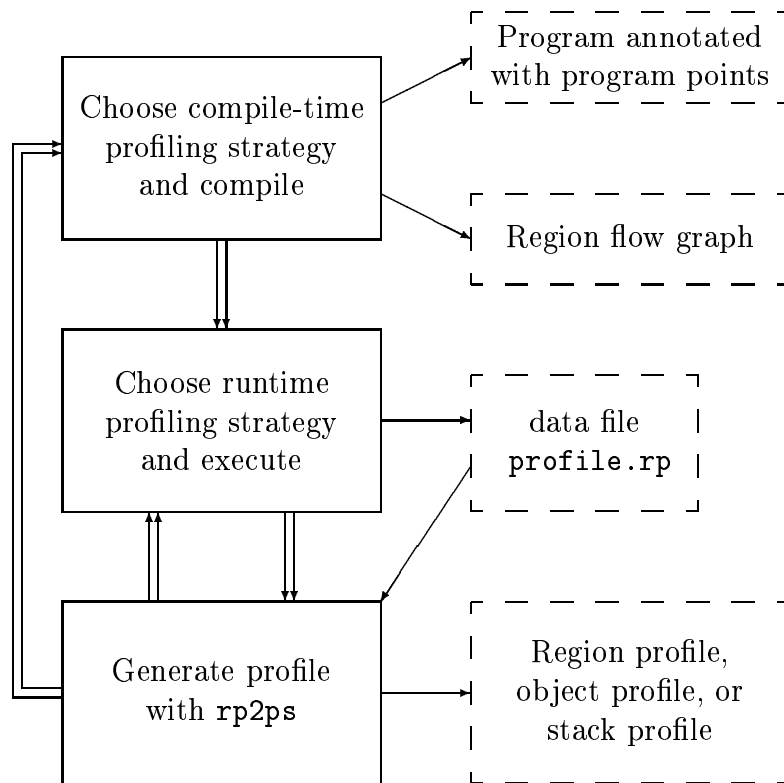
Choose compile-time profiling strategy and compile

Program annotated with program points

Region flow graph

Choose runtime profiling strategy and execute

data file profile.rp

Generate profile with rp2ps

Region profile, object profile, or stack profile